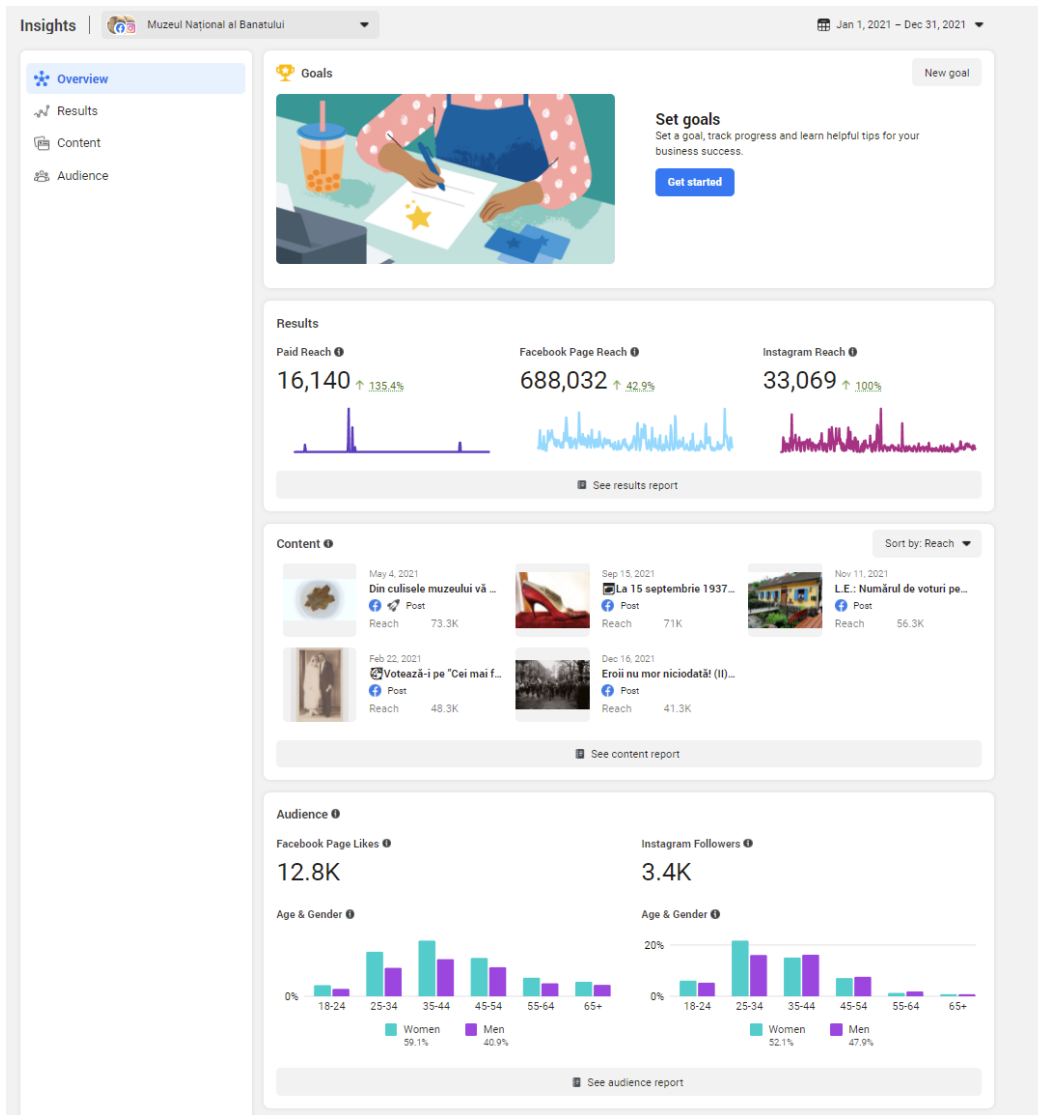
Insights Muzeul Național al Banatului Jan 1, 2021 – Dec 31, 2021

Overview
Results
Content
Audience

Goals
New goal

Set goals
Set a goal, track progress and learn helpful tips for your business success.
Get started

Results

Paid Reach
16,140 135.4%

Facebook Page Reach
688,032 42.9%

Instagram Reach
33,069 100%

See results report

Content
Sort by: Reach

May 4, 2021
Din culisele muzeului vă ...
Post
Reach 73.3K

Sep 15, 2021
La 15 septembrie 1937...
Post
Reach 71K

Nov 11, 2021
L.E.: Numărul de voturi pe...
Post
Reach 56.3K

Feb 22, 2021
Votează-i pe "Cei mai f...
Post
Reach 48.3K

Dec 16, 2021
Eroii nu mor niciodată! (II)...
Post
Reach 41.3K

See content report

Audience

Facebook Page Likes
12.8K

Instagram Followers
3.4K

Age & Gender
0%
18-24 25-34 35-44 45-54 55-64 65+
Women 59.1%
Men 40.9%

Age & Gender
20%
0%
18-24 25-34 35-44 45-54 55-64 65+
Women 52.1%
Men 47.9%

See audience report